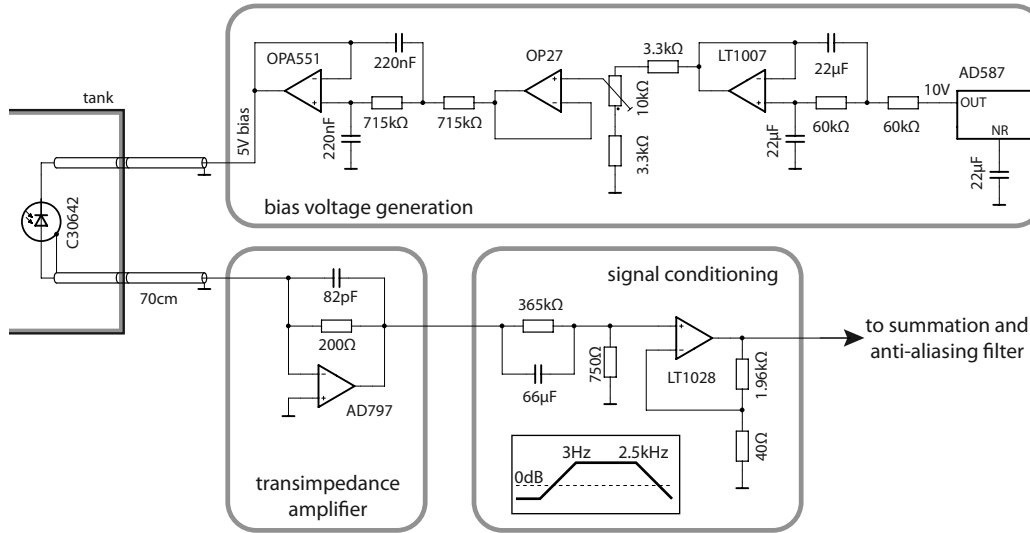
tank
C30642
5V bias
OPA551
220nF
220nF
715kΩ
715kΩ
OP27
10kΩ
3.3kΩ
3.3kΩ
LT1007
22µF
22µF
60kΩ
60kΩ
10V
AD587
OUT
NR
22µF
bias voltage generation
70cm
82pF
200Ω
AD797
transimpedance amplifier
signal conditioning
365kΩ
66µF
750Ω
LT1028
1.96kΩ
40Ω
3Hz
2.5kHz
0dB
to summation and anti-aliasing filter